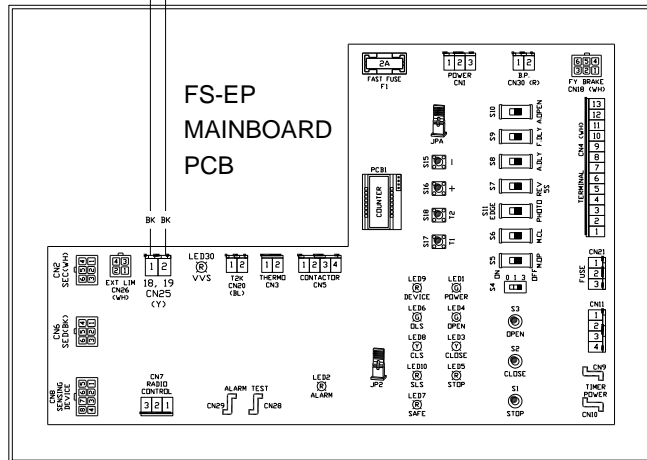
FS-EP
MAINBOARD
PCB

2A
FAST FUSE
F1

1 2 3
POWER
CN1

1 2
B.P.
CN30 (R)

6 5 4
3 2 1
FY BRAKE
CN18 (WH)

JPA

S10 A.OPEN
S9 F.DLY
S8 A.DLY
S7 REV SS
S11 EDGE PHOTO
S6 MCL
S5 MOP

S15 –
S16 +
S18 T2
S17 T1

PCB1
COUNTER

13 12 11 10 9 8 7 6 5 4 3 2 1
CN4 (WH)
TERMINAL

CN21
FUSE
1 2 3

S4 ON 0 1 3 OFF

BK BK

CN2 SEC(WH)
4 3 2 1
EXT LIM
CN26
(WH)

1 2
18, 19
CN25
(Y)

LED30
R
VVS

1 2
T2K
CN20
(BL)

1 2
THERMO
CN3

1 2 3 4
CONTACTOR
CN5

LED9
R
DEVICE

LED1
G
POWER

LED6
G
OLS

LED4
G
OPEN

LED8
Y
CLS

LED3
Y
CLOSE

LED10
R
SLS

LED5
R
STOP

LED7
R
SAFE

S3
OPEN

S2
CLOSE

S1
STOP

CN11
1 2 3 4

CN9
TIMER
POWER
CN10

CN6
SED(BK)

CN8
SENSING
DEVICE

CN7
RADIO
CONTROL
3 2 1

ALARM TEST
CN29 CN28

LED2
R
ALARM

JP2